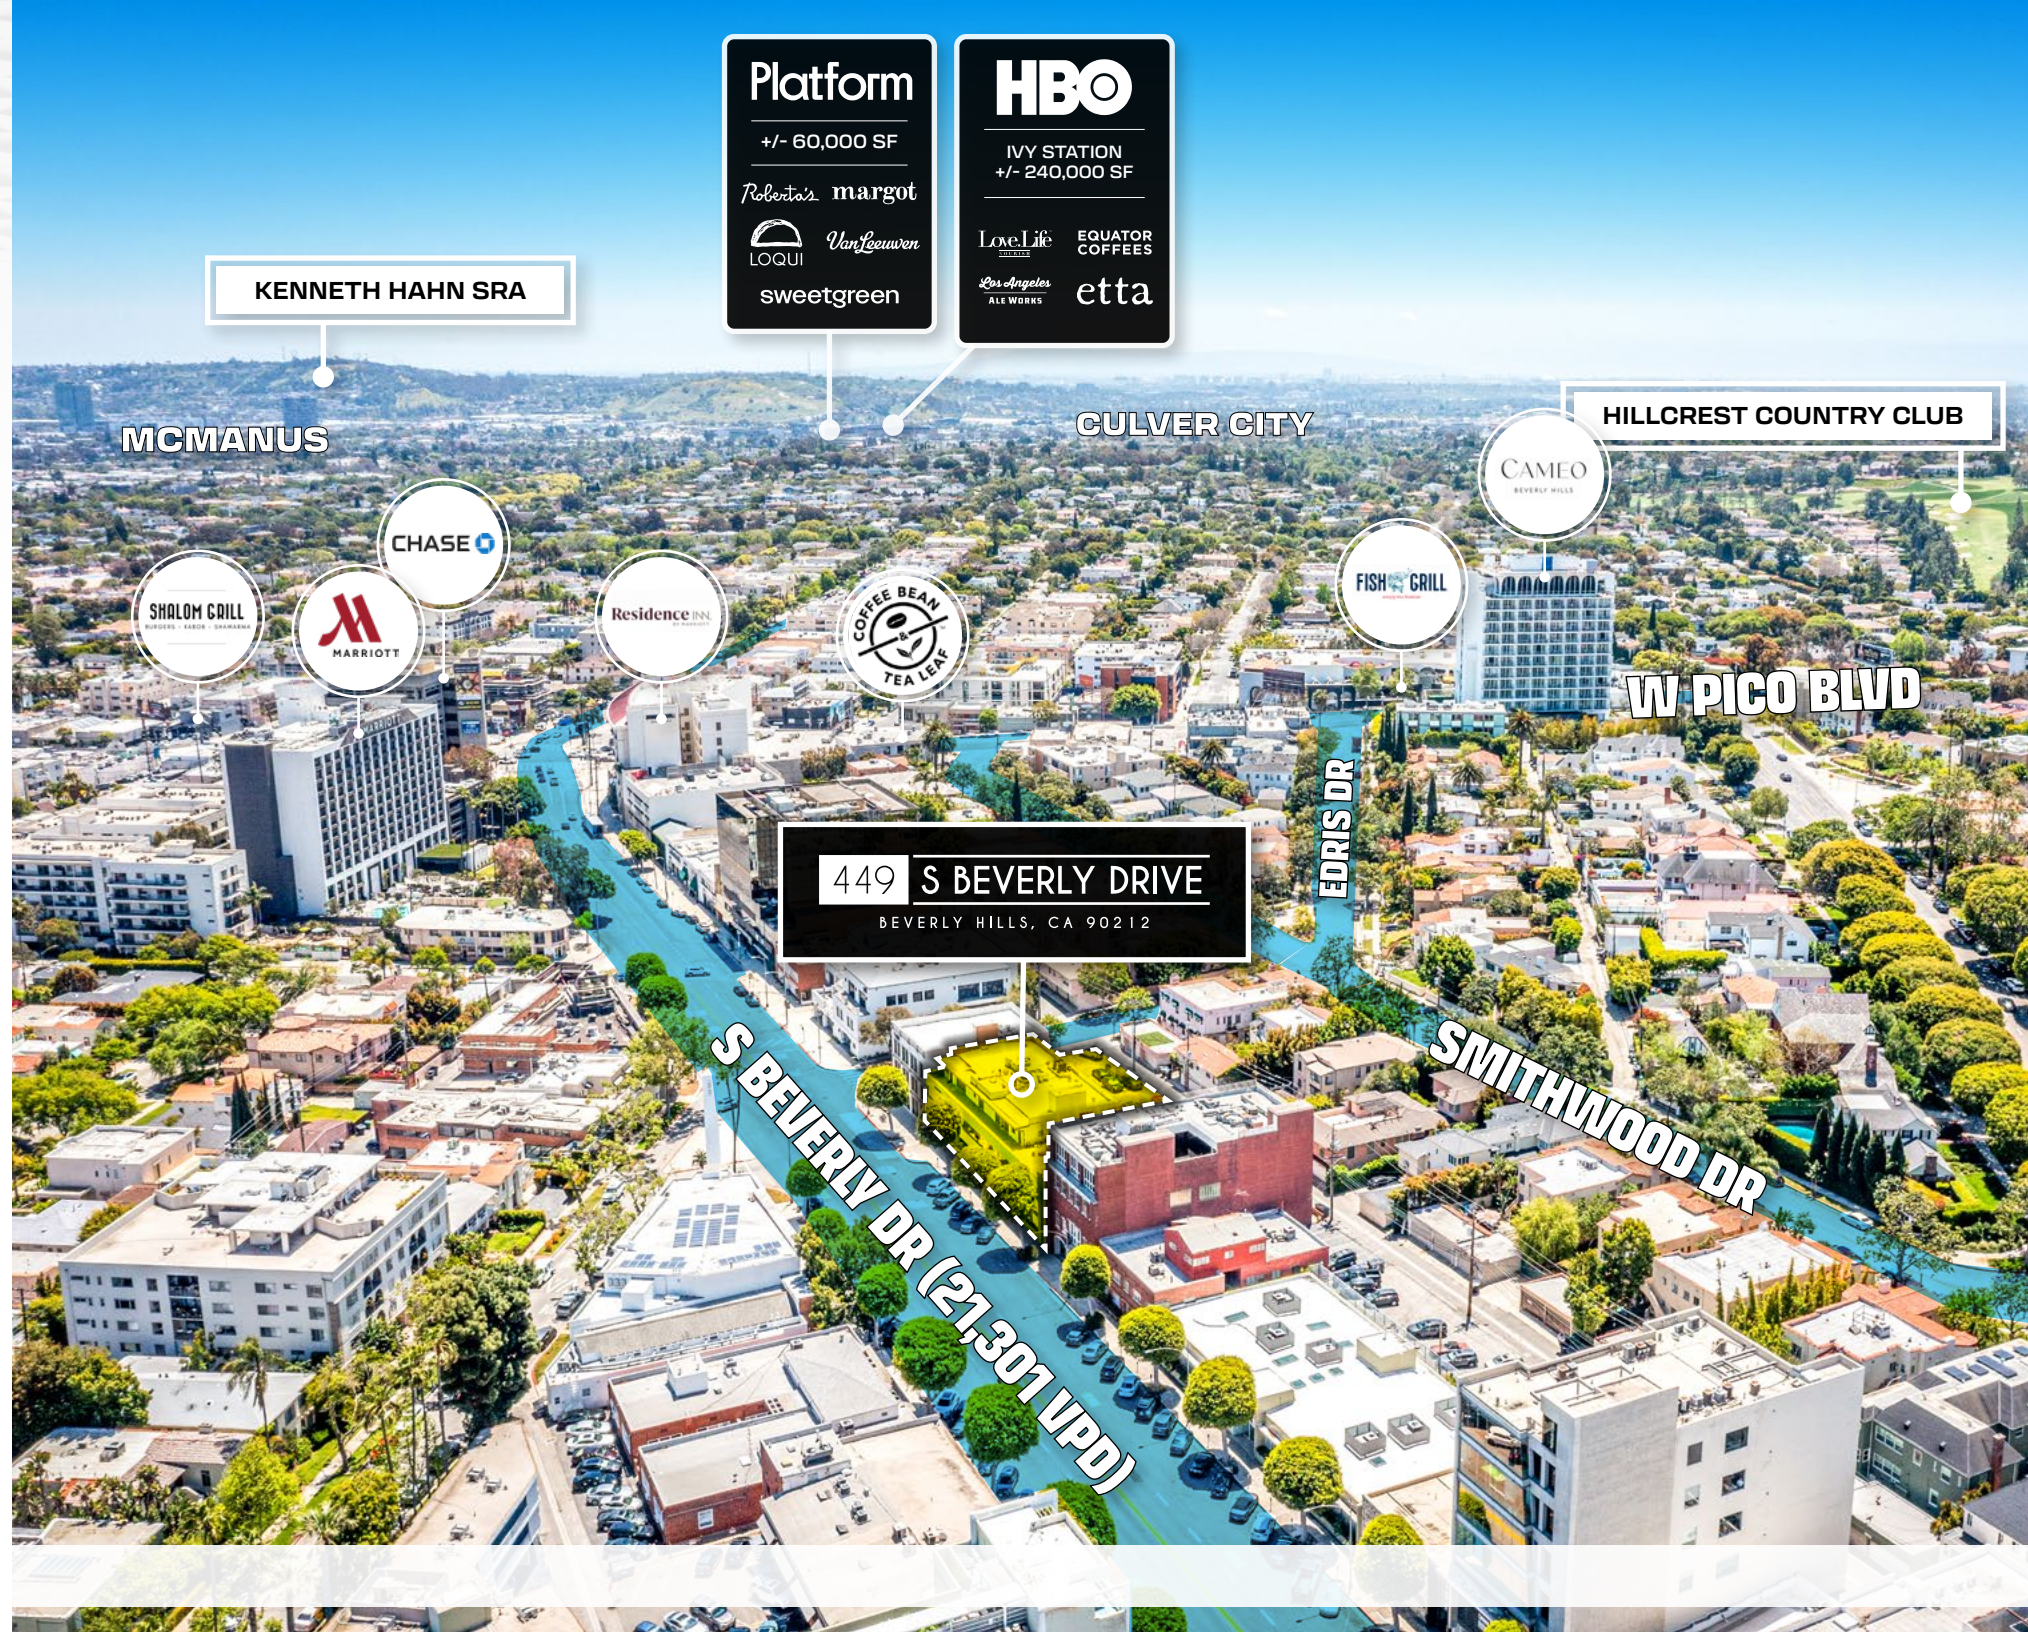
Platform
+/- 60,000 SF
Roberta's margot
LOQUI VanLeeuwen
sweetgreen

HBO
IVY STATION
+/- 240,000 SF
LoveLife EQUATOR COFFEES
Los Angeles ALE WORKS etta

KENNETH HAHN SRA

MCMANUS

CULVER CITY

HILLCREST COUNTRY CLUB

CAMEO BEVERLY HILLS

CHASE

SHALOM GRILL

MARRIOTT

Residence INN

COFFEE BEAN & TEA LEAF

FISH GRILL

W PICO BLVD

EDRIS DR

449 S BEVERLY DRIVE
BEVERLY HILLS, CA 90212

S BEVERLY DR (21,301 VPD)

SMITHWOOD DR